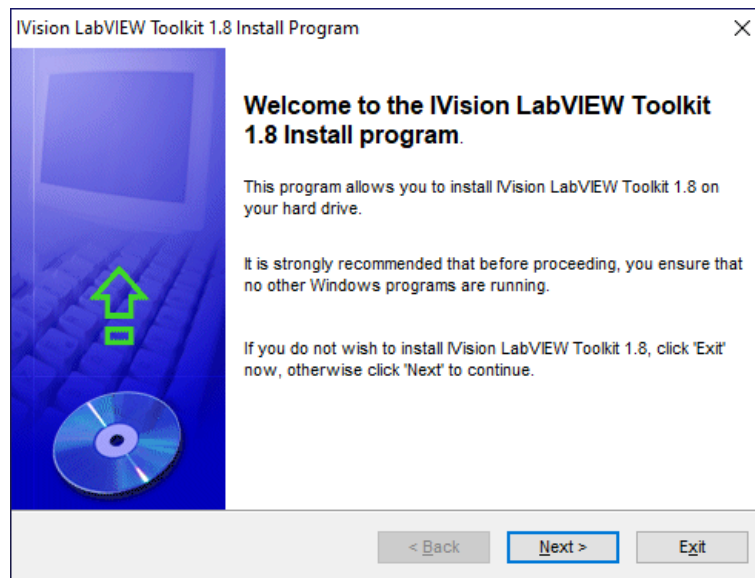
IVision LabVIEW Toolkit 1.8 Install Program

×

Welcome to the IVision LabVIEW Toolkit 1.8 Install program.

This program allows you to install IVision LabVIEW Toolkit 1.8 on your hard drive.

It is strongly recommended that before proceeding, you ensure that no other Windows programs are running.

If you do not wish to install IVision LabVIEW Toolkit 1.8, click 'Exit' now, otherwise click 'Next' to continue.

< Back

Next >

Exit